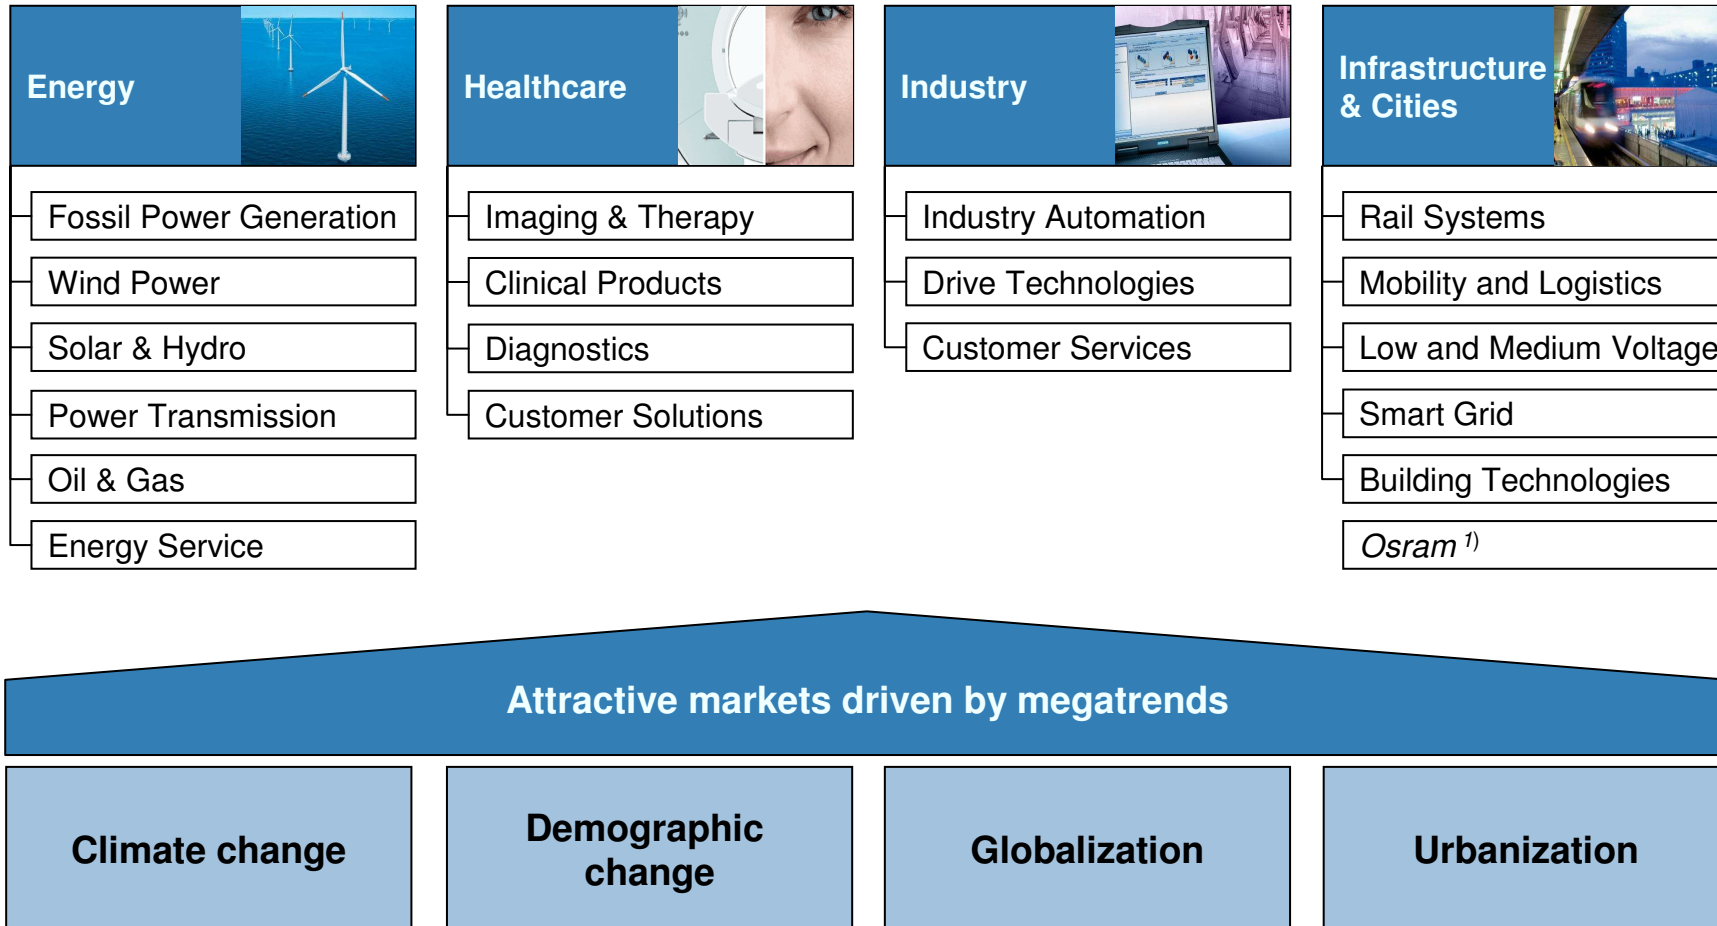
Energy

Fossil Power Generation

Wind Power

Solar & Hydro

Power Transmission

Oil & Gas

Energy Service

Healthcare

Imaging & Therapy

Clinical Products

Diagnostics

Customer Solutions

Industry

Industry Automation

Drive Technologies

Customer Services

Infrastructure & Cities

Rail Systems

Mobility and Logistics

Low and Medium Voltage

Smart Grid

Building Technologies

Osram $^{1)}$

Attractive markets driven by megatrends

Climate change

Demographic change

Globalization

Urbanization